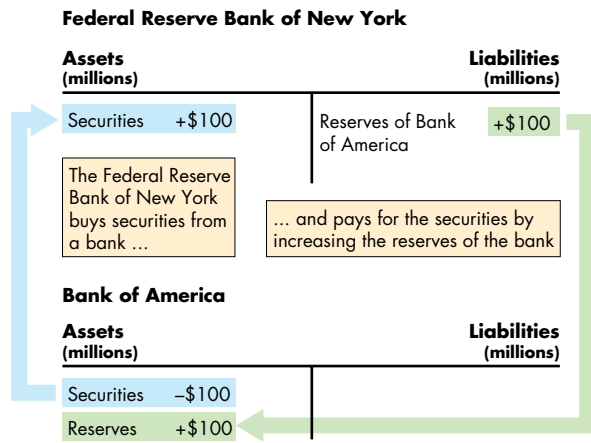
Federal Reserve Bank of New York

| Assets (millions) | | Liabilities (millions) | |
|---|---|---|---|
| Securities | +\$100 | Reserves of Bank of America | +\$100 |

The Federal Reserve Bank of New York buys securities from a bank ...

... and pays for the securities by increasing the reserves of the bank

Bank of America

| Assets (millions) | | Liabilities (millions) |
|---|---|---|
| Securities | –\$100 | |
| Reserves | +\$100 | |